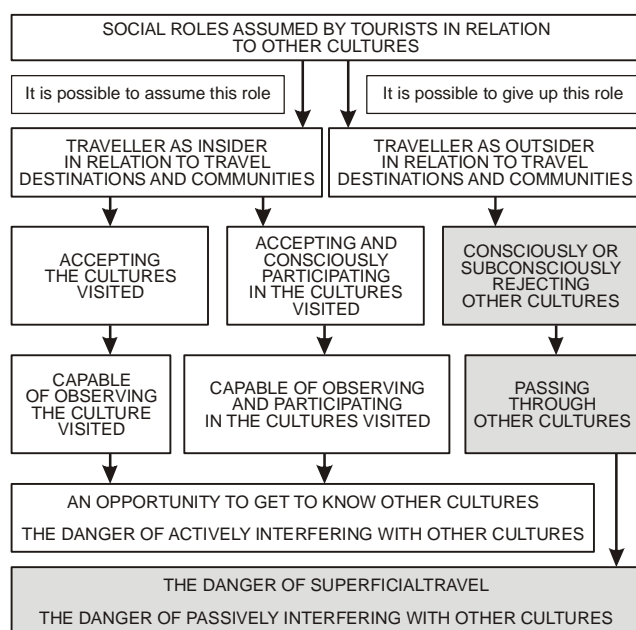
SOCIAL ROLES ASSUMED BY TOURISTS IN RELATION TO OTHER CULTURES

It is possible to assume this role

It is possible to give up this role

TRAVELLER AS INSIDER IN RELATION TO TRAVEL DESTINATIONS AND COMMUNITIES

TRAVELLER AS OUTSIDER IN RELATION TO TRAVEL DESTINATIONS AND COMMUNITIES

ACCEPTING THE CULTURES VISITED

ACCEPTING AND CONSCIOUSLY PARTICIPATING IN THE CULTURES VISITED

CONSCIOUSLY OR SUBCONSCIOUSLY REJECTING OTHER CULTURES

CAPABLE OF OBSERVING THE CULTURE VISITED

CAPABLE OF OBSERVING AND PARTICIPATING IN THE CULTURES VISITED

PASSING THROUGH OTHER CULTURES

AN OPPORTUNITY TO GET TO KNOW OTHER CULTURES

THE DANGER OF ACTIVELY INTERFERING WITH OTHER CULTURES

THE DANGER OF SUPERFICIALTRAVEL

THE DANGER OF PASSIVELY INTERFERING WITH OTHER CULTURES